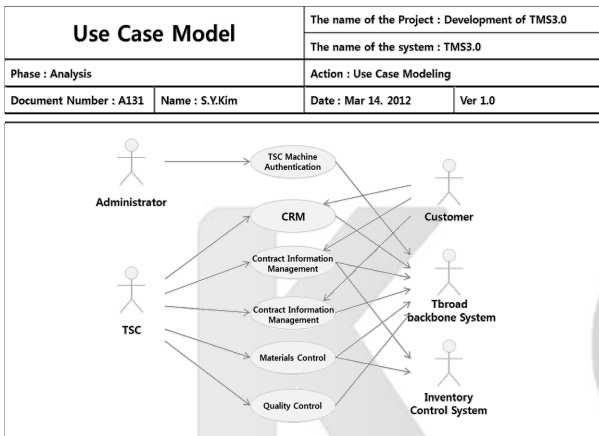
| Use Case Model | | The name of the Project : Development of TMS3.0 | |
|---|---|---|---|
| | | The name of the system : TMS3.0 | |
| Phase : Analysis | | Action : Use Case Modeling | |
| Document Number : A131 | Name : S.Y.Kim | Date : Mar 14. 2012 | Ver 1.0 |

Administrator

TSC Machine Authentication

CRM

Customer

Contract Information Management

TSC

Contract Information Management

Tbroad backbone System

Materials Control

Inventory Control System

Quality Control